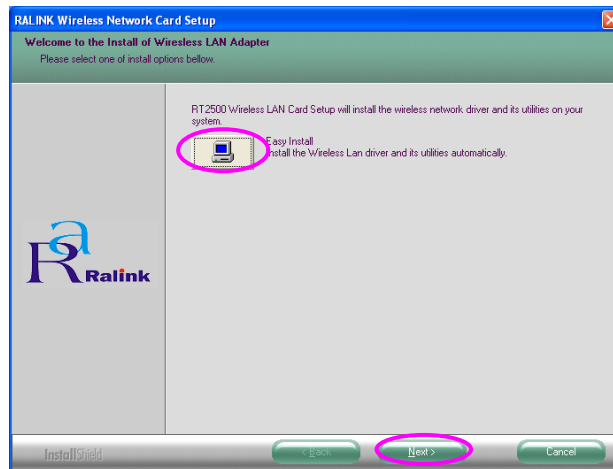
RALINK Wireless Network Card Setup

Welcome to the Install of Wiresless LAN Adapter
Please select one of install options bellow.

RT2500 Wireless LAN Card Setup will install the wireless network driver and its utilities on your system.

Easy Install
Install the Wireless Lan driver and its utilities automatically.

Ralink

InstallShield

< Back

Next >

Cancel